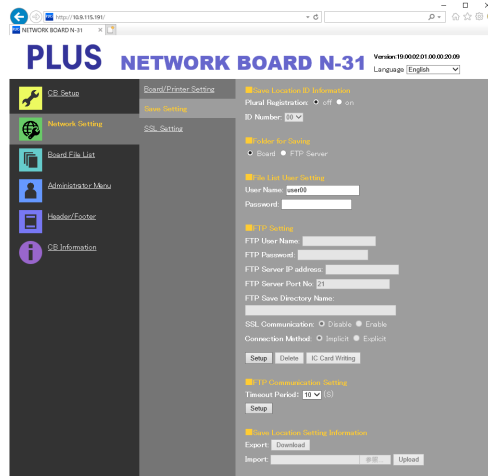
http://10.9.115.191/

NETWORK BOARD N-31

PLUS NETWORK BOARD N-31

Version:19.00:02.01.00.00.20.09

Language English

CB Setup

Network Setting

Board File List

Administrator Menu

Header/Footer

CB Information

Board/Printer Setting

Save Setting

SSL Setting

Save Location ID Information

Plural Registration: off on

ID Number: 00

Folder for Saving

Board FTP Server

File List User Setting

User Name: user00

Password:

FTP Setting

FTP User Name

FTP Password

FTP Server IP address:

FTP Server Port No. 21

FTP Save Directory Name:

SSL Communication: Disable Enable

Connection Method: Implicit Explicit

Setup Delete IC Card Writing

FTP Communication Setting

Timeout Period: 10 (S)

Setup

Save Location Setting Information

Export: Download

Import: Upload